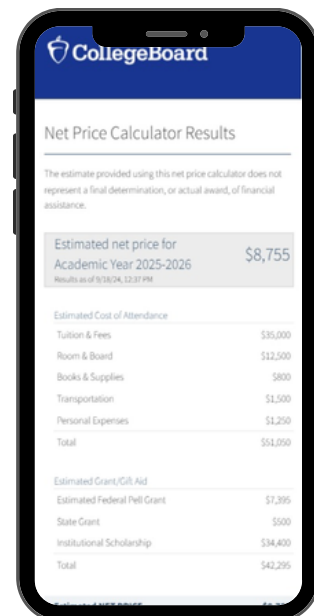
CollegeBoard

Net Price Calculator Results

The estimate provided using this net price calculator does not represent a final determination, or actual award, of financial assistance.

Estimated net price for Academic Year 2025-2026 $8,755
Results as of 9/18/24, 12:37 PM

| Estimated Cost of Attendance | |
|---|---|
| Tuition & Fees | $35,000 |
| Room & Board | $12,500 |
| Books & Supplies | $800 |
| Transportation | $1,500 |
| Personal Expenses | $1,250 |
| Total | $51,050 |

| Estimated Grant/Gift Aid | |
|---|---|
| Estimated Federal Pell Grant | $7,395 |
| State Grant | $500 |
| Institutional Scholarship | $34,400 |
| Total | $42,295 |

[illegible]